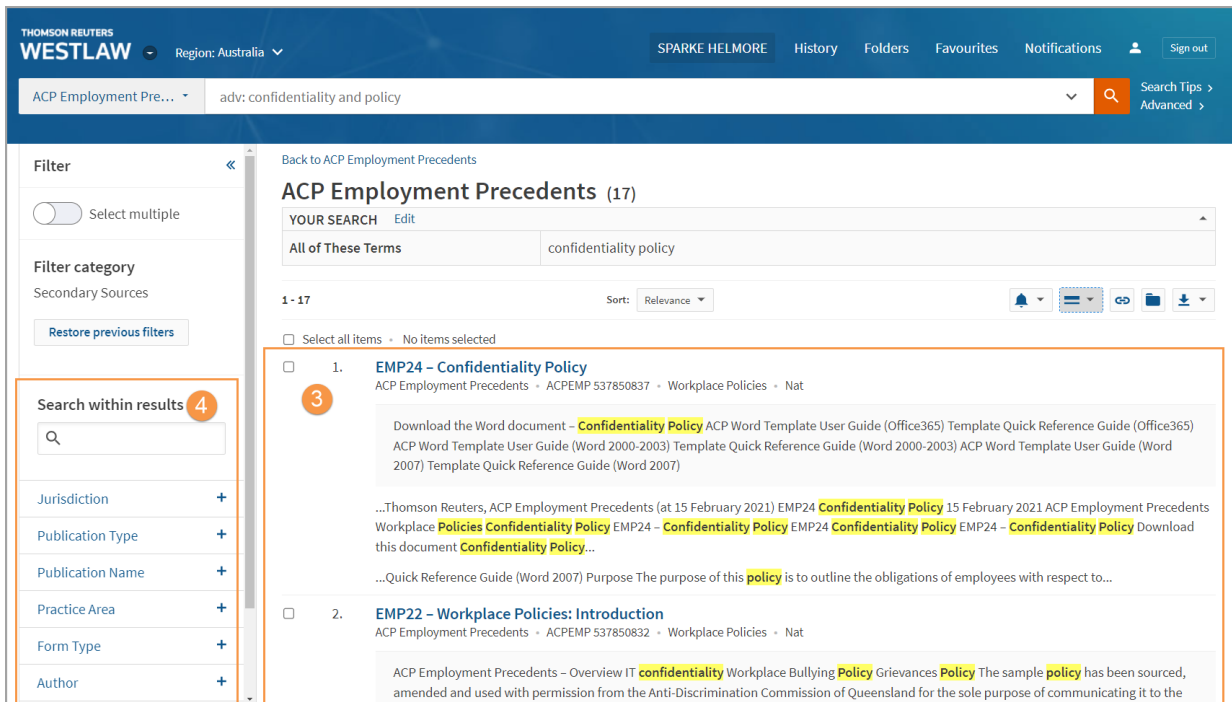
THOMSON REUTERS
WESTLAW

Region: Australia

SPARKE HELMORE History Folders Favourites Notifications Sign out

ACP Employment Pre...

adv: confidentiality and policy

Search Tips >
Advanced >

Filter

Select multiple

Filter category
Secondary Sources

Restore previous filters

Search within results 4

Jurisdiction +
Publication Type +
Publication Name +
Practice Area +
Form Type +
Author +

Back to ACP Employment Precedents

ACP Employment Precedents (17)

| YOUR SEARCH Edit | |
|---|---|
| All of These Terms | confidentiality policy |

1 - 17 Sort: Relevance

Select all items • No items selected

1. EMP24 – Confidentiality Policy
ACP Employment Precedents • ACPEMP 537850837 • Workplace Policies • Nat

3

Download the Word document – Confidentiality Policy ACP Word Template User Guide (Office365) Template Quick Reference Guide (Office365) ACP Word Template User Guide (Word 2000-2003) Template Quick Reference Guide (Word 2000-2003) ACP Word Template User Guide (Word 2007) Template Quick Reference Guide (Word 2007)

...Thomson Reuters, ACP Employment Precedents (at 15 February 2021) EMP24 Confidentiality Policy 15 February 2021 ACP Employment Precedents Workplace Policies Confidentiality Policy EMP24 – Confidentiality Policy EMP24 Confidentiality Policy EMP24 – Confidentiality Policy Download this document Confidentiality Policy...

...Quick Reference Guide (Word 2007) Purpose The purpose of this policy is to outline the obligations of employees with respect to...

2. EMP22 – Workplace Policies: Introduction
ACP Employment Precedents • ACPEMP 537850832 • Workplace Policies • Nat

ACP Employment Precedents – Overview IT confidentiality Workplace Bullying Policy Grievances Policy The sample policy has been sourced, amended and used with permission from the Anti-Discrimination Commission of Queensland for the sole purpose of communicating it to the